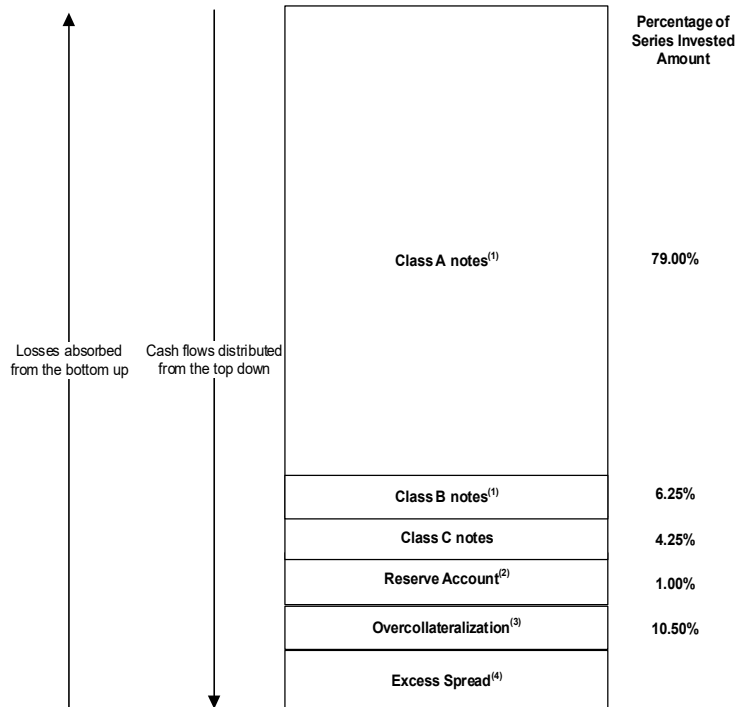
Percentage of Series Invested Amount

Losses absorbed from the bottom up

Cash flows distributed from the top down

| | |
|---|---|
| Class A notes$^{(1)}$ | 79.00% |
| Class B notes$^{(1)}$ | 6.25% |
| Class C notes | 4.25% |
| Reserve Account$^{(2)}$ | 1.00% |
| Overcollateralization$^{(3)}$ | 10.50% |
| Excess Spread$^{(4)}$ | |